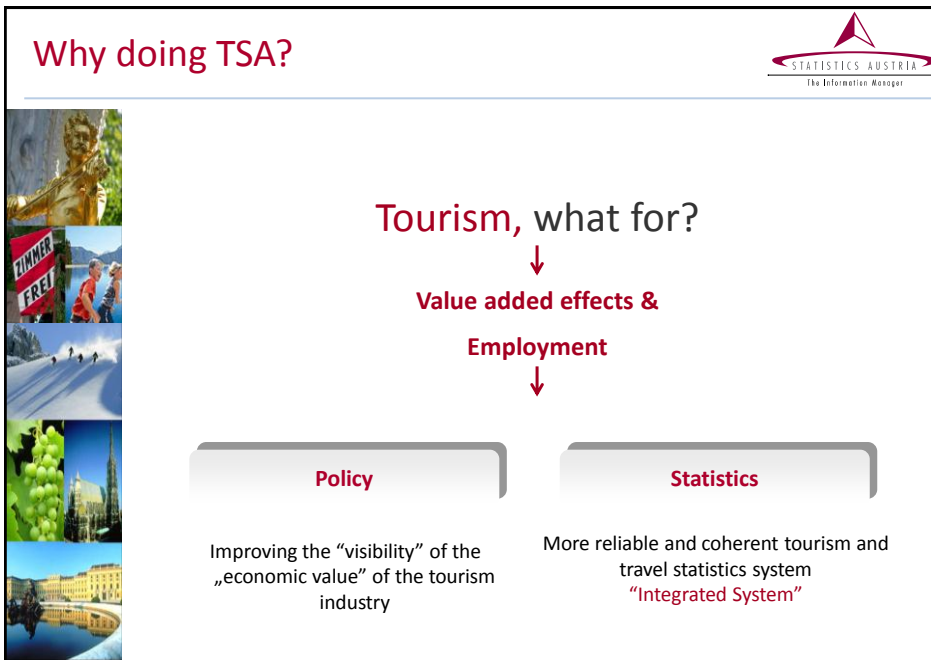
Why doing TSA?

STATISTICS AUSTRIA
The Information Manager

ZIMMER FREI

Tourism, what for?

↓

Value added effects &

Employment

↓

Policy

Statistics

Improving the “visibility” of the „economic value” of the tourism industry

More reliable and coherent tourism and travel statistics system
“Integrated System”